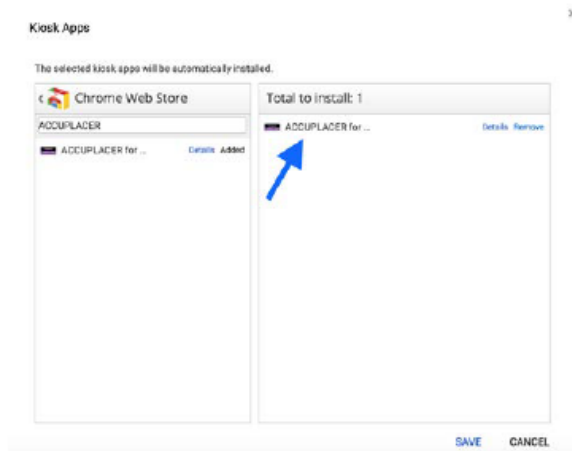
Kiosk Apps

The selected kiosk apps will be automatically installed.

Chrome Web Store

ACCUPLACER

ACCUPLACER for ... Details Added

Total to install: 1

ACCUPLACER for ... Details Remove

SAVE CANCEL